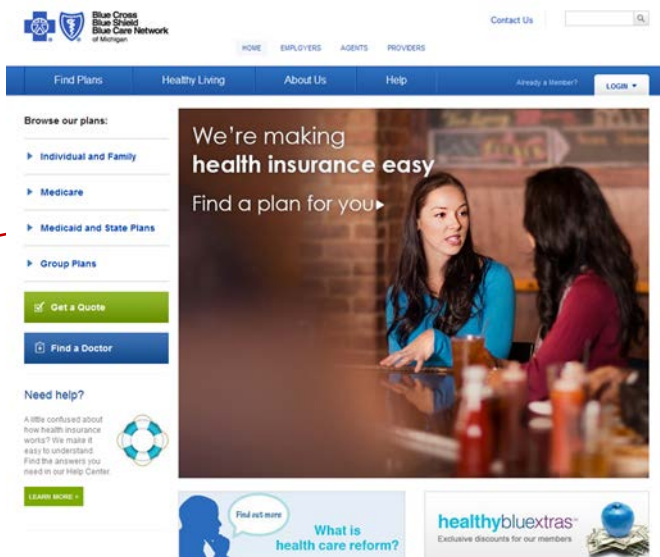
Blue Cross Blue Shield Blue Care Network of Michigan

HOME EMPLOYERS AGENTS PROVIDERS

Contact Us

Find Plans Healthy Living About Us Help Already a Member? LOGIN ▾

Browse our plans:

▸ Individual and Family

▸ Medicare

▸ Medicaid and State Plans

▸ Group Plans

Get a Quote

Find a Doctor

Need help?

A little confused about how health insurance works? We make it easy to understand. Find the answers you need in our Help Center.

LEARN MORE ›

We're making health insurance easy

Find a plan for you▸

Find out more

What is health care reform?

healthybluextras℠

Exclusive discounts for our members